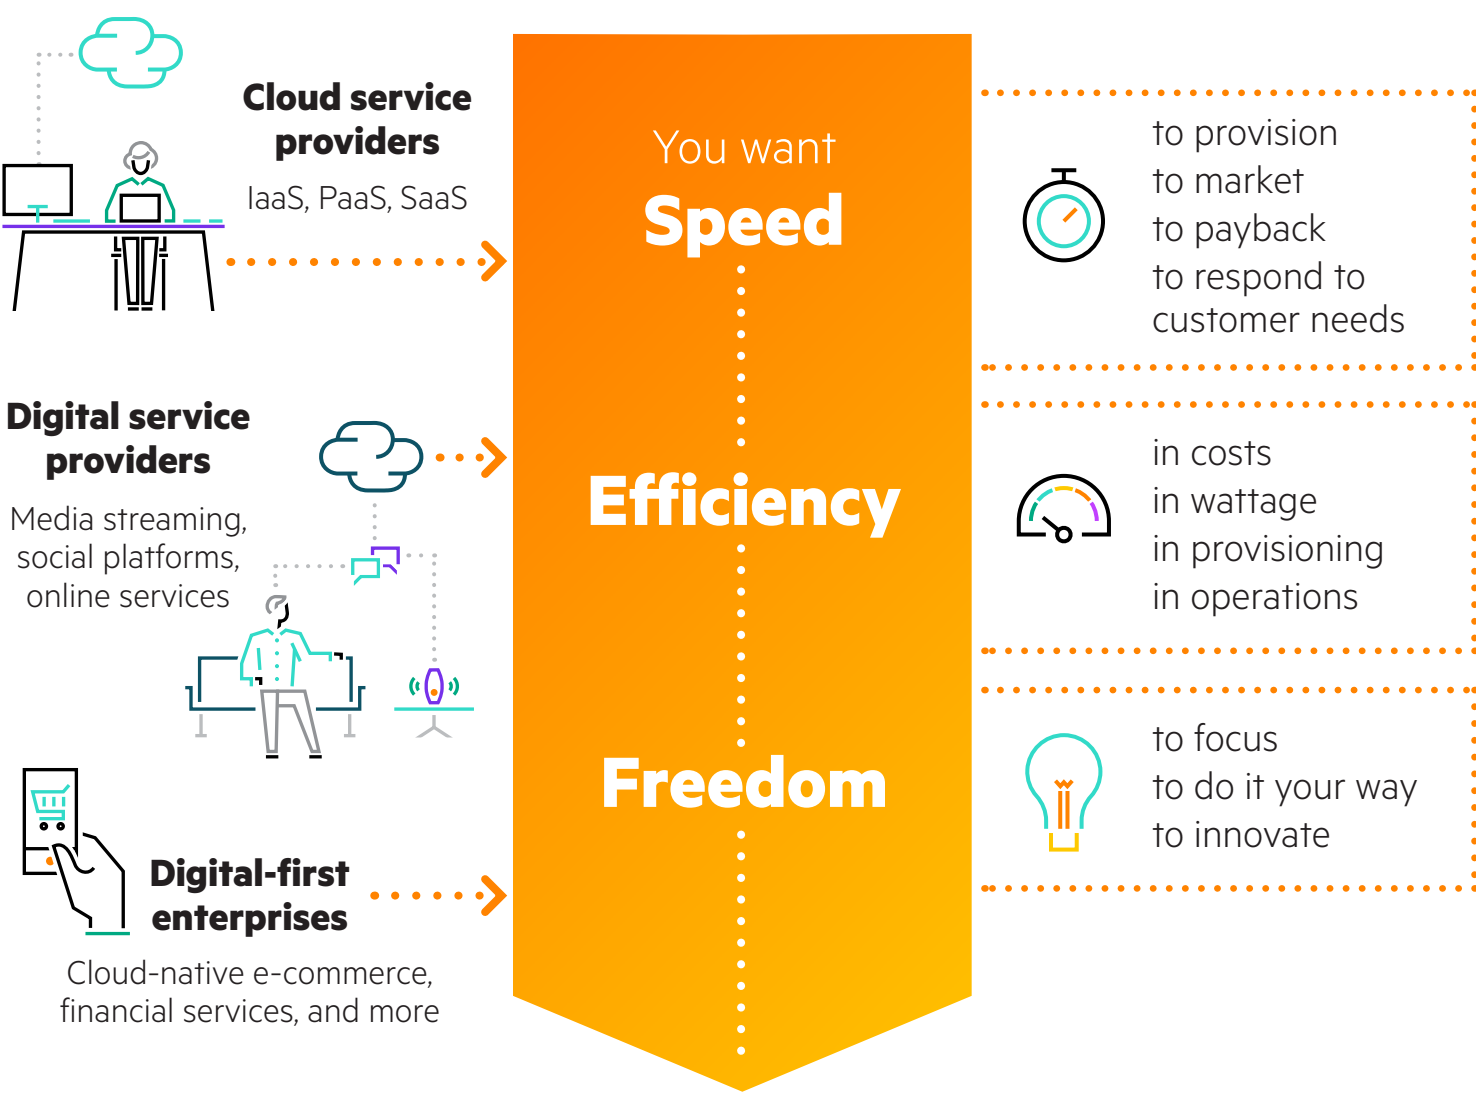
Cloud service providers
IaaS, PaaS, SaaS

Digital service providers
Media streaming, social platforms, online services

Digital-first enterprises
Cloud-native e-commerce, financial services, and more

You want
Speed
Efficiency
Freedom

to provision
to market
to payback
to respond to customer needs

in costs
in wattage
in provisioning
in operations

to focus
to do it your way
to innovate